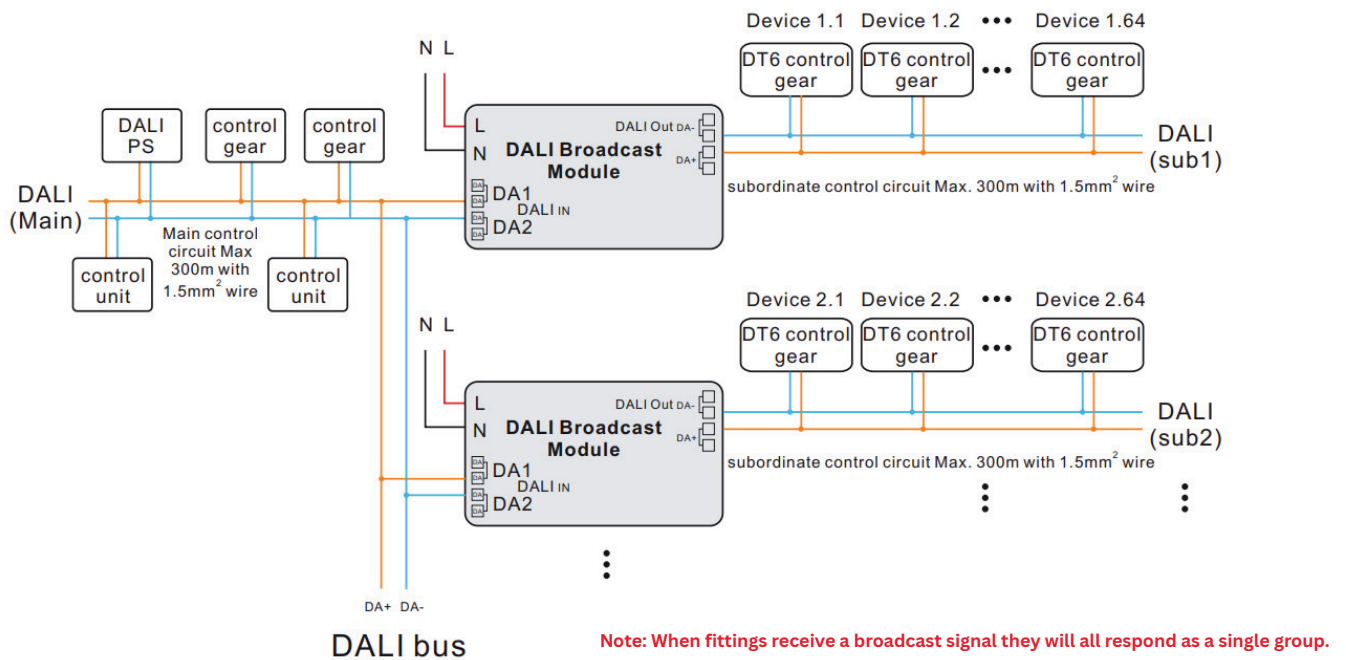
N L

Device 1.1 Device 1.2 ••• Device 1.64

DT6 control gear

DT6 control gear

•••

DT6 control gear

DALI PS

control gear

control gear

L

N

DALI Out DA-

DA+

DALI Broadcast Module

DALI (sub1)

DALI (Main)

DA1

DALI IN

DA2

subordinate control circuit Max. 300m with 1.5mm$^2$ wire

Main control circuit Max 300m with 1.5mm$^2$ wire

control unit

control unit

N L

Device 2.1 Device 2.2 ••• Device 2.64

DT6 control gear

DT6 control gear

•••

DT6 control gear

L

N

DALI Out DA-

DA+

DALI Broadcast Module

DALI (sub2)

DA1

DALI IN

DA2

subordinate control circuit Max. 300m with 1.5mm$^2$ wire

DA+ DA-

DALI bus

Note: When fittings receive a broadcast signal they will all respond as a single group.